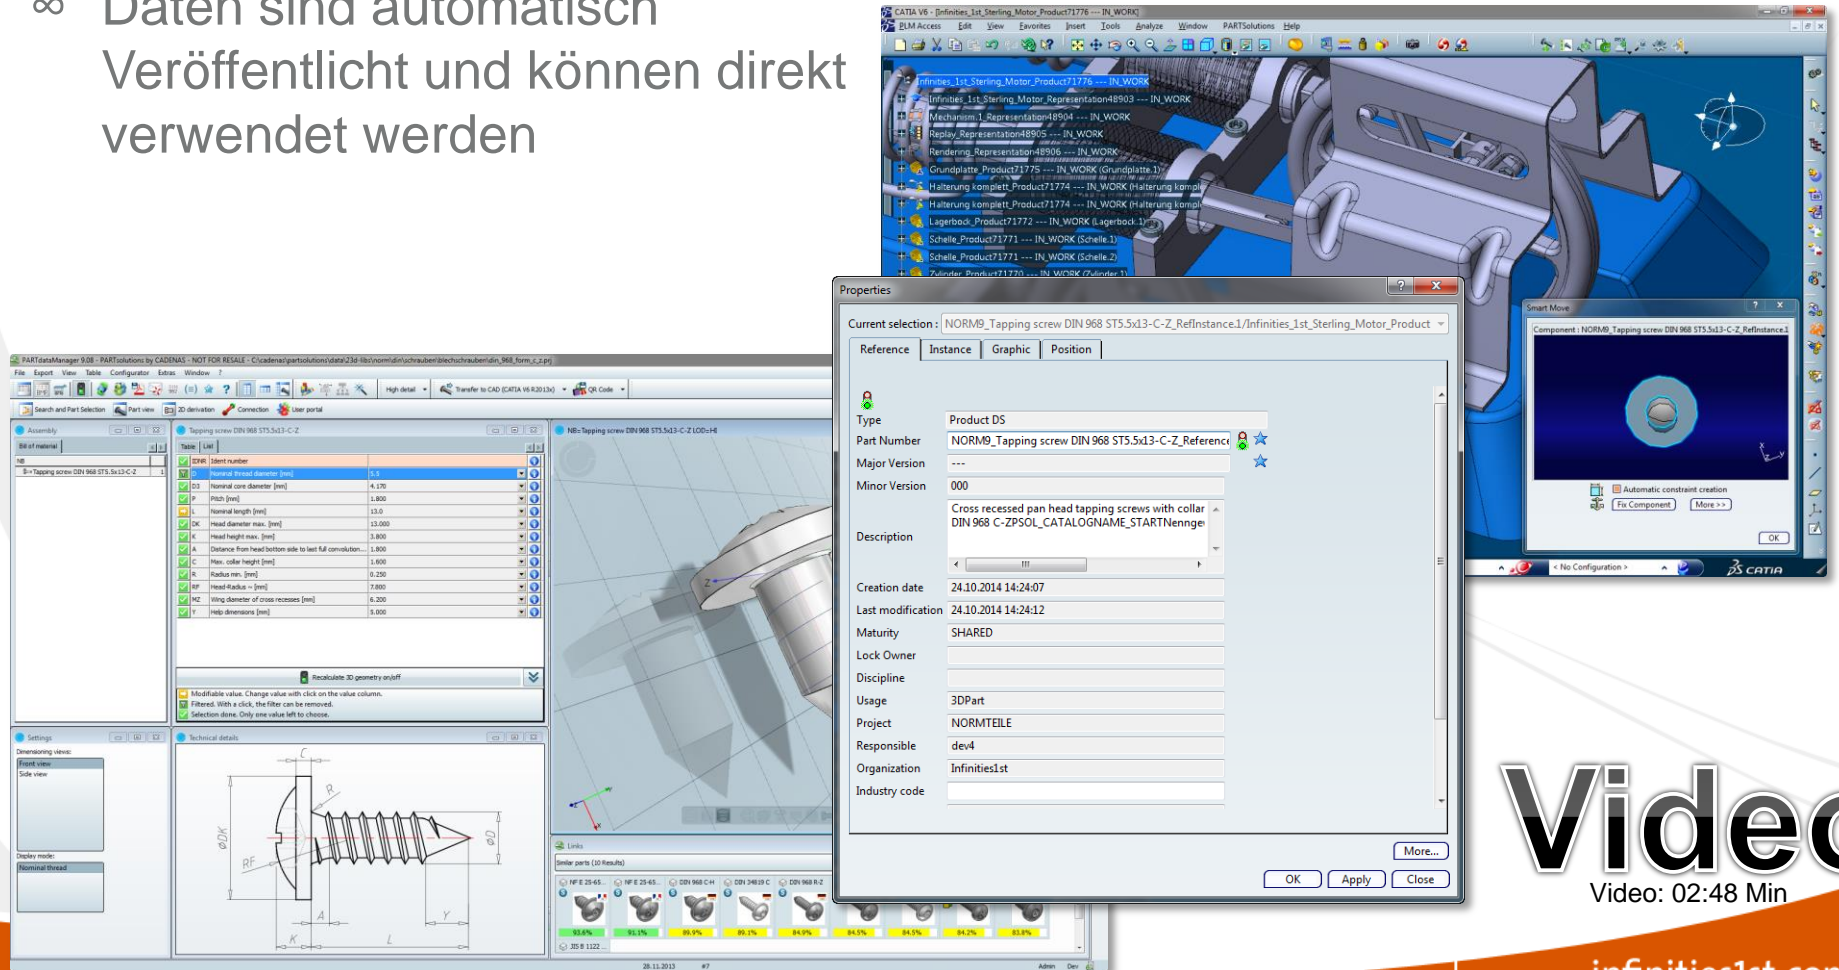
∞ Daten sind automatisch Veröffentlicht und können direkt verwendet werden

CATIA V6 - [Infinities_1st_Sterling_Motor_Product71776 --- IN_WORK]
PLM Access Edit View Favorites Insert Tools Analyze Window PARTSolutions Help

Infinities_1st_Sterling_Motor_Product71776 --- IN_WORK
Infinities_1st_Sterling_Motor_Representation48903 --- IN_WORK
Mechanism.1_Representation48904 --- IN_WORK
Replay_Representation48905 --- IN_WORK
Rendering_Representation48906 --- IN_WORK
Grundplatte_Product71775 --- IN_WORK (Grundplatte.1)
Halterung komplett_Product71774 --- IN_WORK (Halterung komple
Halterung komplett_Product71774 --- IN_WORK (Halterung komple
Lagerbock_Product71772 --- IN_WORK (Lagerbock.1)
Schelle_Product71771 --- IN_WORK (Schelle.1)
Schelle_Product71771 --- IN_WORK (Schelle.2)
Zylinder_Product71770 --- IN_WORK (Zylinder.1)

Smart Move
Component : NORM9_Tapping screw DIN 968 ST5.5x13-C-Z_RefInstance.1
Automatic constraint creation
Fix Component More >>
OK
< No Configuration >
CATIA

Properties
Current selection : NORM9_Tapping screw DIN 968 ST5.5x13-C-Z_RefInstance.1/Infinities_1st_Sterling_Motor_Product
Reference | Instance | Graphic | Position

| | |
|---|---|
| Type | Product DS |
| Part Number | NORM9_Tapping screw DIN 968 ST5.5x13-C-Z_Reference |
| Major Version | --- |
| Minor Version | 000 |
| Description | Cross recessed pan head tapping screws with collar DIN 968 C-ZPSOL_CATALOGNAME_STARTNennge |
| Creation date | 24.10.2014 14:24:07 |
| Last modification | 24.10.2014 14:24:12 |
| Maturity | SHARED |
| Lock Owner | |
| Discipline | |
| Usage | 3DPart |
| Project | NORMTEILE |
| Responsible | dev4 |
| Organization | Infinities1st |
| Industry code | |

More...
OK Apply Close

PARTdataManager 9.08 - PARTsolutions by CADENAS - NOT FOR RESALE - C:\cadenas\partsolutions\data\23d-libs\norm\din\schrauben\blechschrauben\din_968_form_c_z.prj
File Export View Table Configurator Extras Window ?
High detail Transfer to CAD (CATIA V6 R2013x) QR Code
Search and Part Selection Part view 2D derivation Connection User portal
Assembly
Bill of material
NB
Tapping screw DIN 968 ST5.5x13-C-Z
Tapping screw DIN 968 ST5.5x13-C-Z
Table List

| | | |
|---|---|---|
| IDNR | Ident number | |
| D | Nominal thread diameter [mm] | 5.5 |
| D3 | Nominal core diameter [mm] | 4.170 |
| P | Pitch [mm] | 1.800 |
| L | Nominal length [mm] | 13.0 |
| DK | Head diameter max. [mm] | 13.000 |
| K | Head height max. [mm] | 3.800 |
| A | Distance from head bottom side to last full convolution... | 1.800 |
| C | Max. collar height [mm] | 1.600 |
| R | Radius min. [mm] | 0.250 |
| RF | Head-Radius ~ [mm] | 7.800 |
| MZ | Wing diameter of cross recesses [mm] | 6.200 |
| Y | Help dimensions [mm] | 5.000 |

Recalculate 3D geometry on/off
Modifiable value. Change value with click on the value column.
Filtered. With a click, the filter can be removed.
Selection done. Only one value left to choose.
NB=Tapping screw DIN 968 ST5.5x13-C-Z LOD=HI
Settings
Dimensioning views:
Front view
Side view
Display mode:
Nominal thread
Technical details
Links
Similar parts (10 Results)
NF E 25-65... NF E 25-65... DIN 968 C-H DIN 34819 C DIN 968 R-Z
93.6% 91.1% 89.9% 89.1% 84.9% 84.5% 84.5% 84.2% 83.8%
JIS B 1122
28.11.2013 #7 Admin Dev

Video
Video: 02:48 Min
infinities1st.com